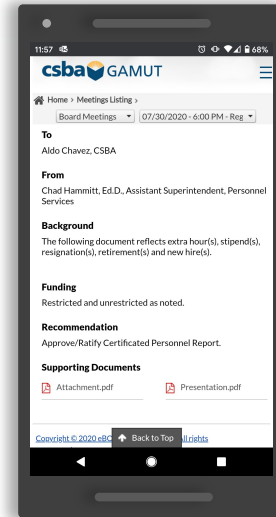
11:57

68%

csba GAMUT

Home › Meetings Listing ›

Board Meetings ▾ 07/30/2020 - 6:00 PM - Reg ▾

To

Aldo Chavez, CSBA

From

Chad Hammitt, Ed.D., Assistant Superintendent, Personnel Services

Background

The following document reflects extra hour(s), stipend(s), resignation(s), retirement(s) and new hire(s).

Funding

Restricted and unrestricted as noted.

Recommendation

Approve/Ratify Certificated Personnel Report.

Supporting Documents

Attachment.pdf

Presentation.pdf

Copyright © 2020 eBO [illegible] all rights

Back to Top